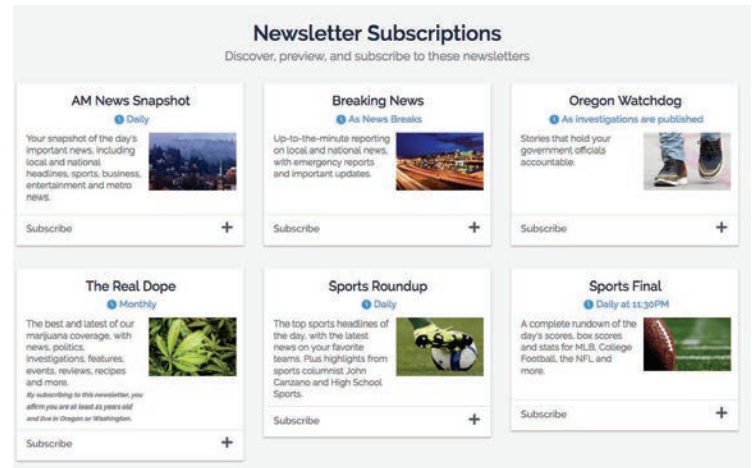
Newsletter Subscriptions

Discover, preview, and subscribe to these newsletters

AM News Snapshot

Daily

Your snapshot of the day's important news, including local and national headlines, sports, business, entertainment and metro news.

Subscribe +

Breaking News

As News Breaks

Up-to-the-minute reporting on local and national news, with emergency reports and important updates.

Subscribe +

Oregon Watchdog

As investigations are published

Stories that hold your government officials accountable.

Subscribe +

The Real Dope

Monthly

The best and latest of our marijuana coverage, with news, politics, investigations, features, events, reviews, recipes and more.

By subscribing to this newsletter, you affirm you are at least 21 years old and live in Oregon or Washington.

Subscribe +

Sports Roundup

Daily

The top sports headlines of the day, with the latest news on your favorite teams. Plus highlights from sports columnist John Canzano and High School Sports.

Subscribe +

Sports Final

Daily at 11:30PM

A complete rundown of the day's scores, box scores and stats for MLB, College Football, the NFL and more.

Subscribe +